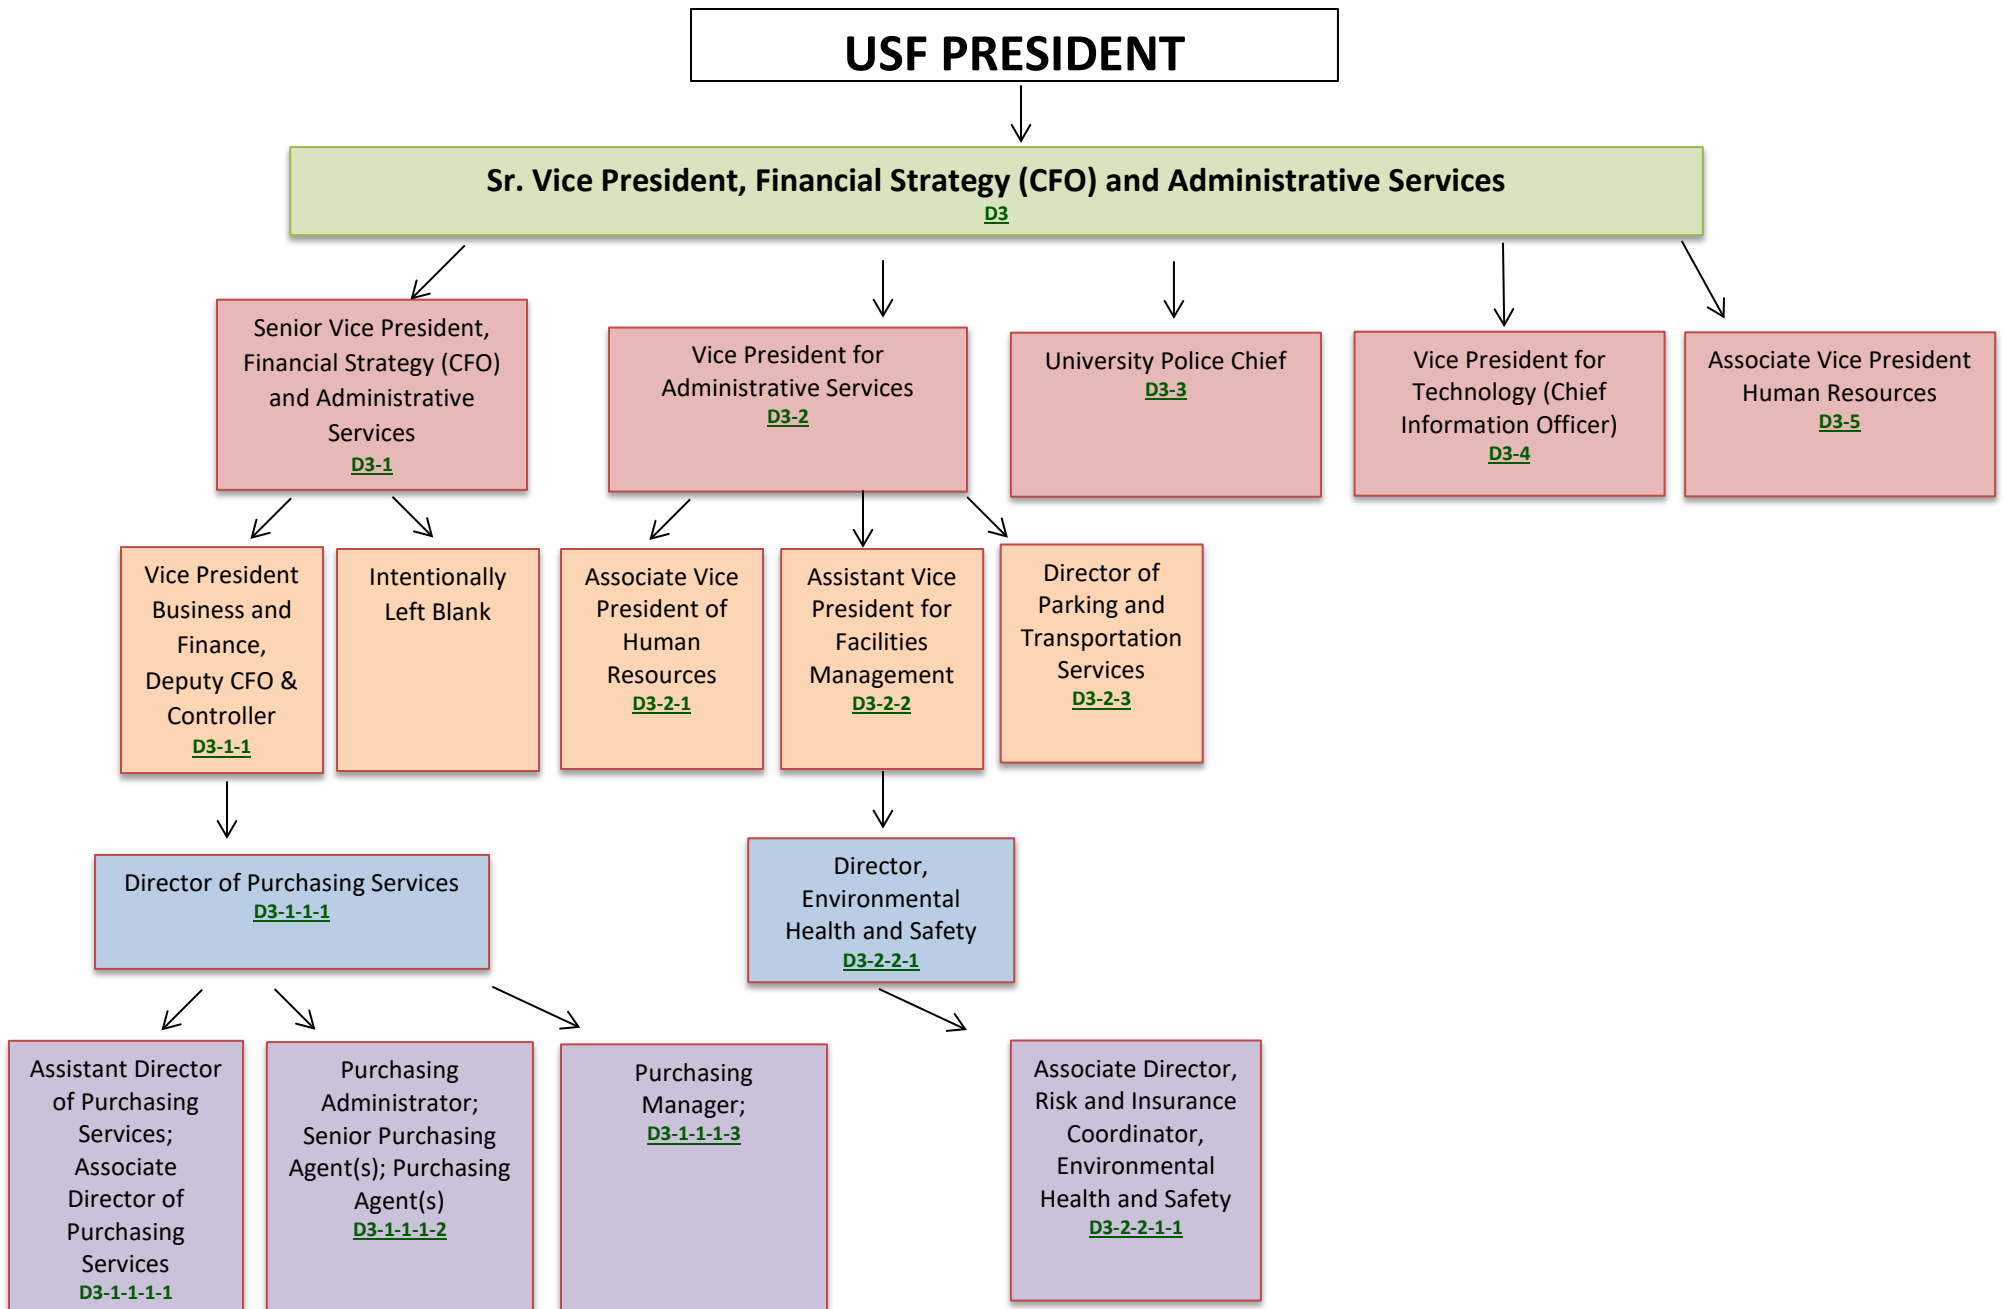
USF PRESIDENT

Sr. Vice President, Financial Strategy (CFO) and Administrative Services
D3

Senior Vice President, Financial Strategy (CFO) and Administrative Services
D3-1

Vice President for Administrative Services
D3-2

University Police Chief
D3-3

Vice President for Technology (Chief Information Officer)
D3-4

Associate Vice President Human Resources
D3-5

Vice President Business and Finance, Deputy CFO & Controller
D3-1-1

Intentionally Left Blank

Associate Vice President of Human Resources
D3-2-1

Assistant Vice President for Facilities Management
D3-2-2

Director of Parking and Transportation Services
D3-2-3

Director of Purchasing Services
D3-1-1-1

Director, Environmental Health and Safety
D3-2-2-1

Assistant Director of Purchasing Services; Associate Director of Purchasing Services
D3-1-1-1-1

Purchasing Administrator; Senior Purchasing Agent(s); Purchasing Agent(s)
D3-1-1-1-2

Purchasing Manager;
D3-1-1-1-3

Associate Director, Risk and Insurance Coordinator, Environmental Health and Safety
D3-2-2-1-1